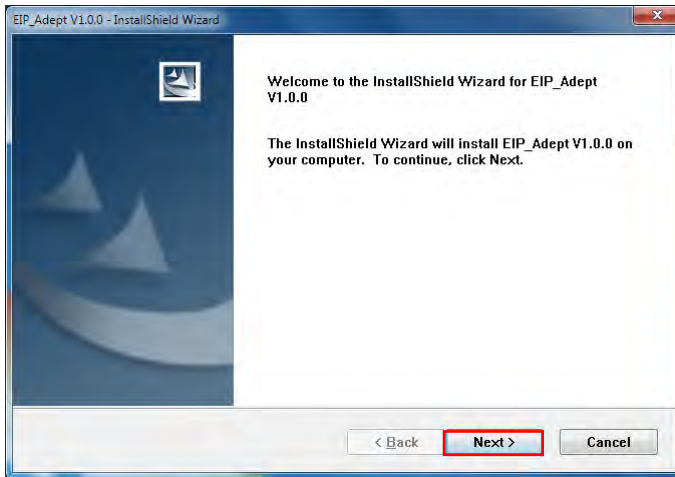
EIP_Adept V1.0.0 - InstallShield Wizard

Welcome to the InstallShield Wizard for EIP_Adept V1.0.0

The InstallShield Wizard will install EIP_Adept V1.0.0 on your computer. To continue, click Next.

< Back

Next >

Cancel